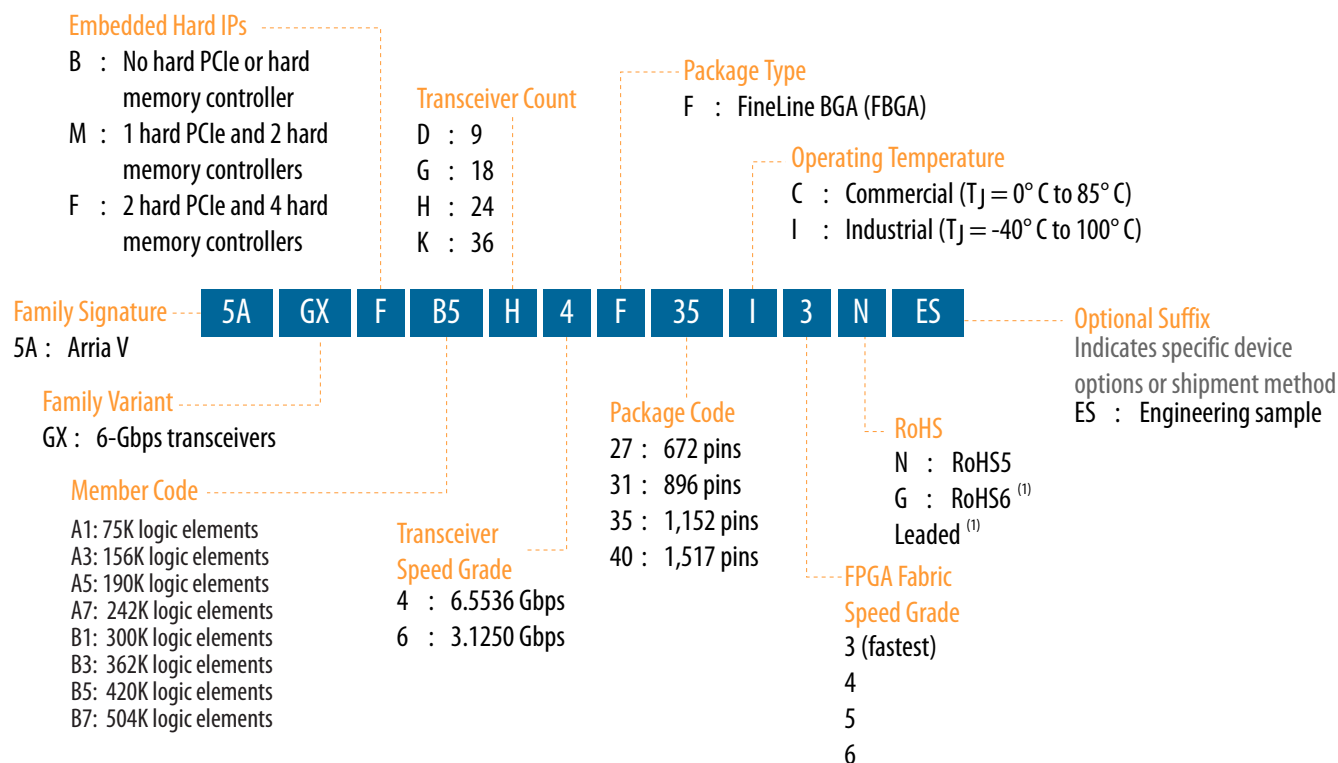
Embedded Hard IPs
B : No hard PCIe or hard memory controller
M : 1 hard PCIe and 2 hard memory controllers
F : 2 hard PCIe and 4 hard memory controllers

Transceiver Count
D : 9
G : 18
H : 24
K : 36

Package Type
F : FineLine BGA (FBGA)

Operating Temperature
C : Commercial ($T_J$ = 0° C to 85° C)
I : Industrial ($T_J$ = -40° C to 100° C)

Family Signature
5A : Arria V

| 5A | GX | F | B5 | H | 4 | F | 35 | I | 3 | N | ES |
|---|---|---|---|---|---|---|---|---|---|---|---|

Optional Suffix
Indicates specific device options or shipment method
ES : Engineering sample

Family Variant
GX : 6-Gbps transceivers

Member Code
A1: 75K logic elements
A3: 156K logic elements
A5: 190K logic elements
A7: 242K logic elements
B1: 300K logic elements
B3: 362K logic elements
B5: 420K logic elements
B7: 504K logic elements

Transceiver Speed Grade
4 : 6.5536 Gbps
6 : 3.1250 Gbps

Package Code
27 : 672 pins
31 : 896 pins
35 : 1,152 pins
40 : 1,517 pins

RoHS
N : RoHS5
G : RoHS6 $^{(1)}$
Leaded $^{(1)}$

FPGA Fabric Speed Grade
3 (fastest)
4
5
6